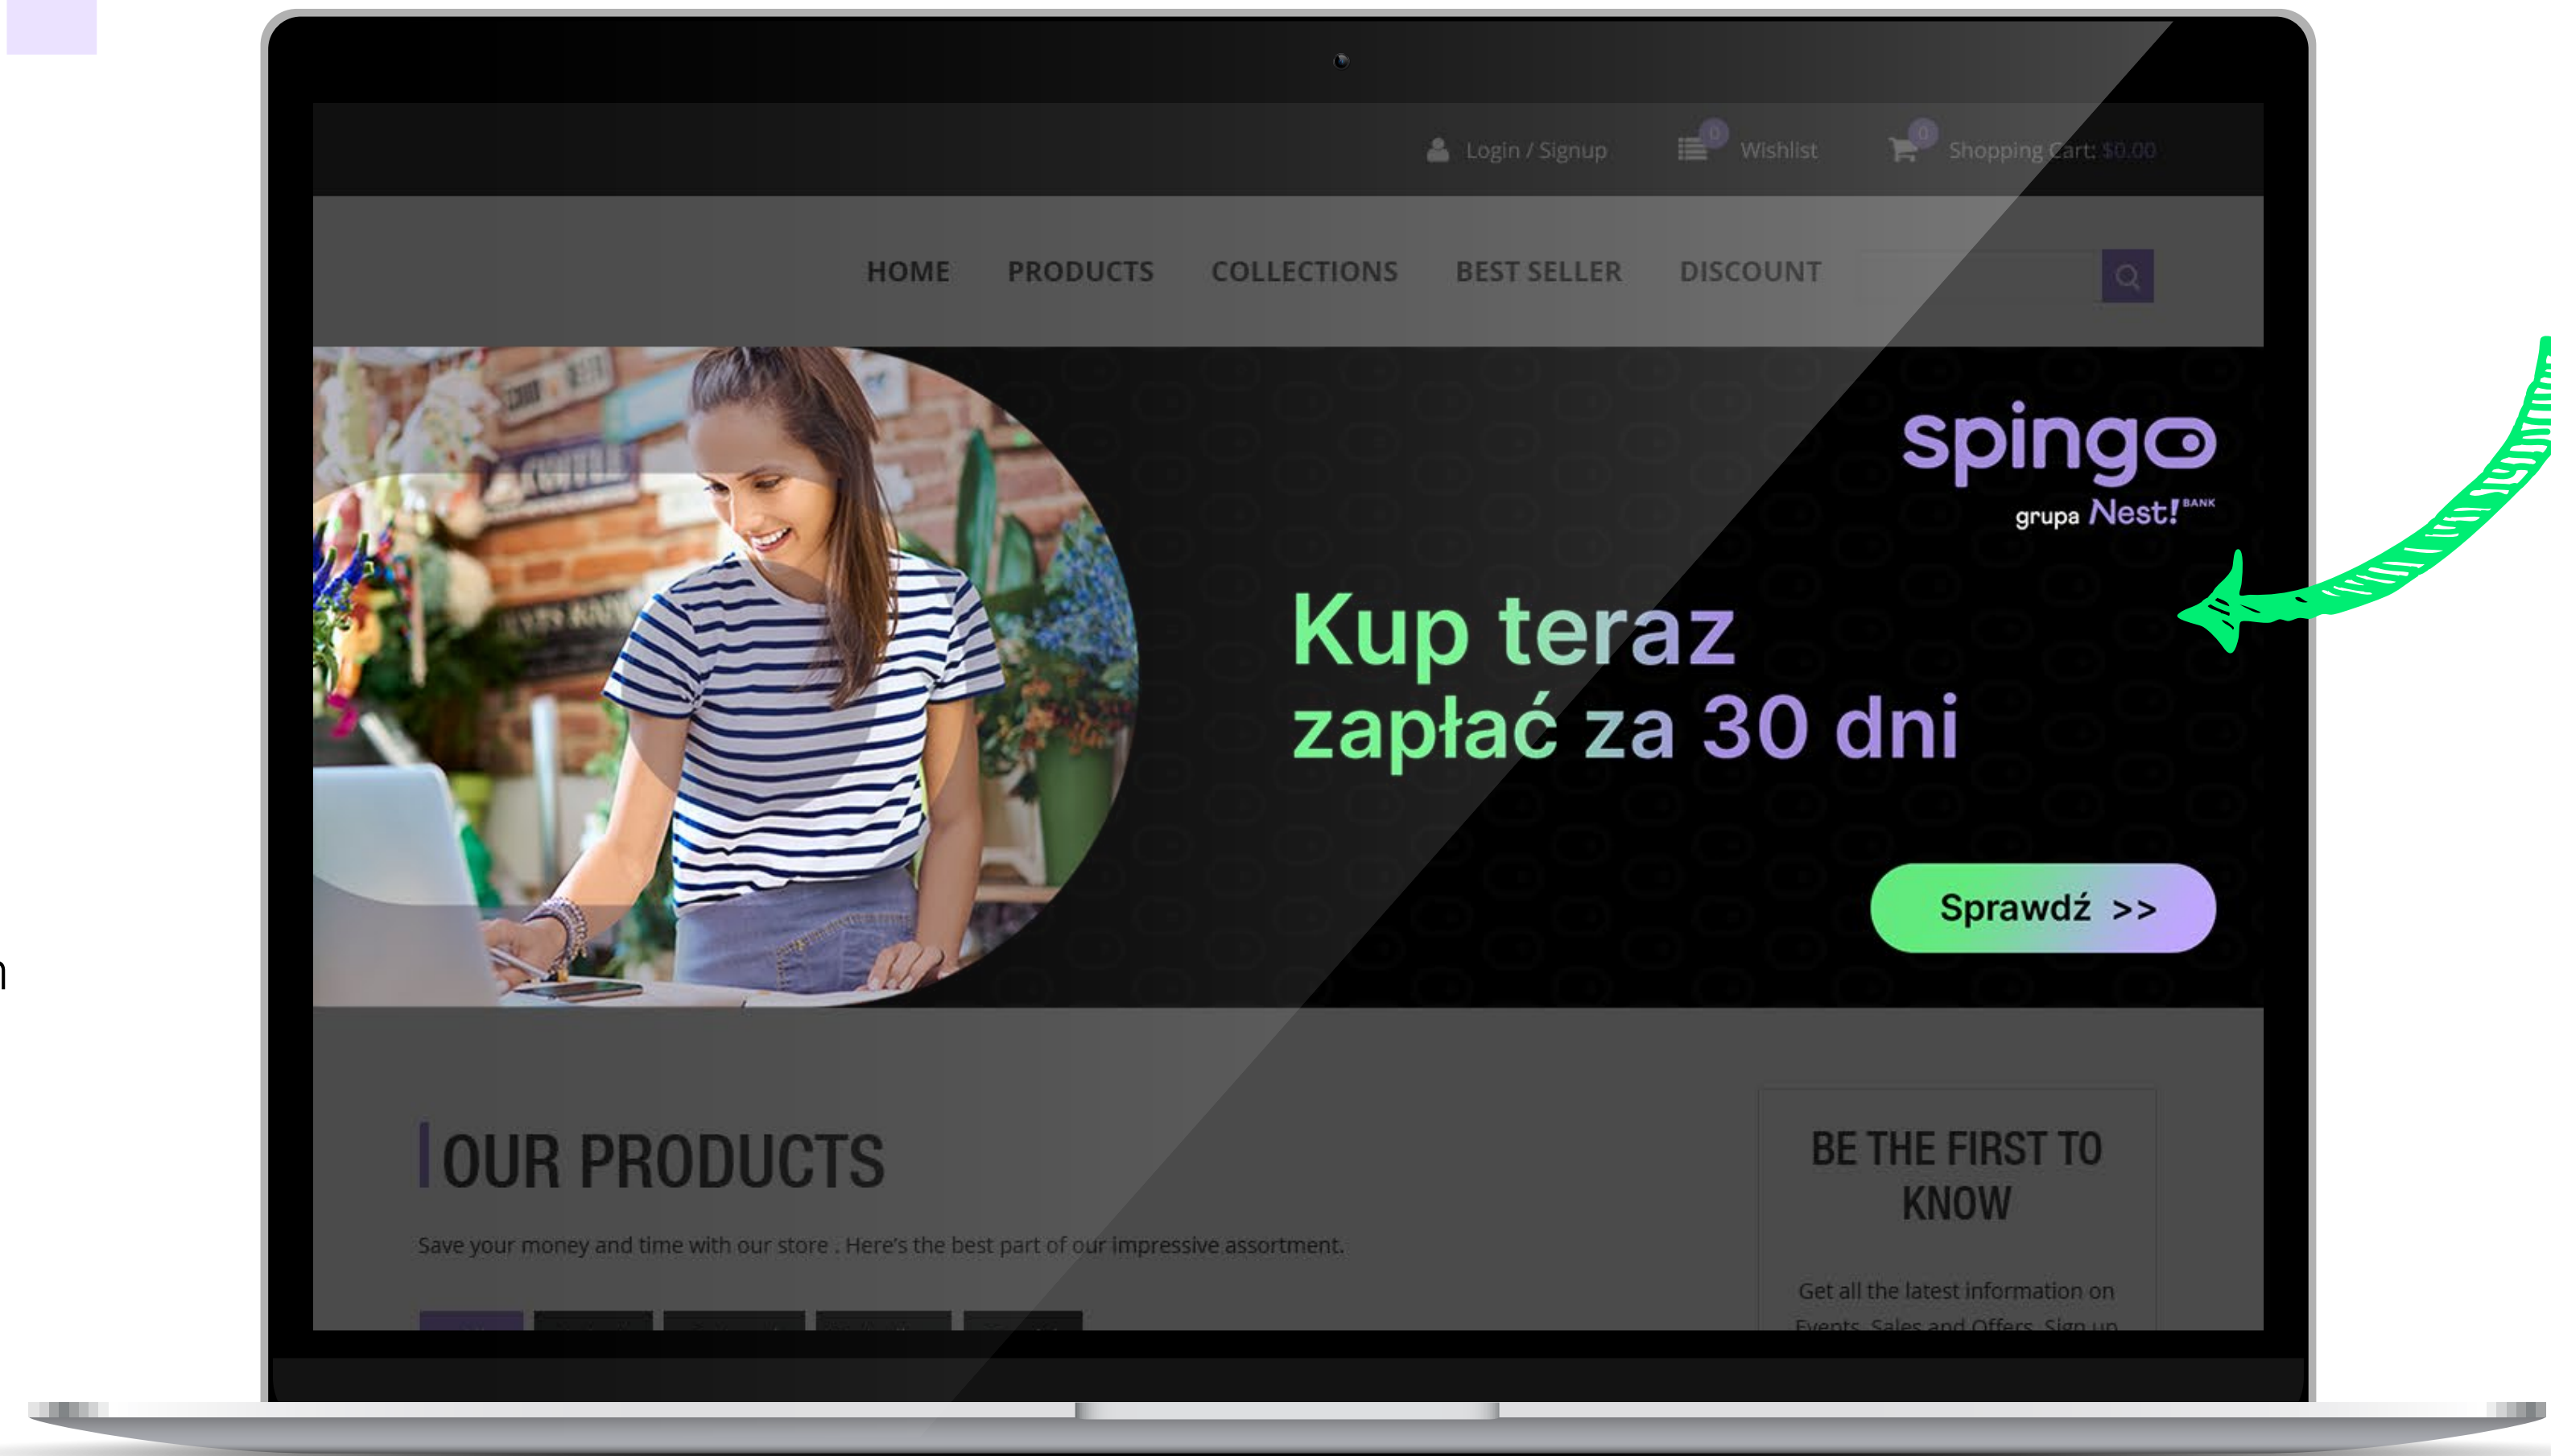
Login / Signup 0 Wishlist 0 Shopping Cart: $0.00

HOME PRODUCTS COLLECTIONS BEST SELLER DISCOUNT

spingo
grupa Nest! BANK

Kup teraz
zapłać za 30 dni

Sprawdź >>

OUR PRODUCTS

Save your money and time with our store . Here's the best part of our impressive assortment.

BE THE FIRST TO KNOW

Get all the latest information on Events, Sales and Offers. Sign up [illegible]